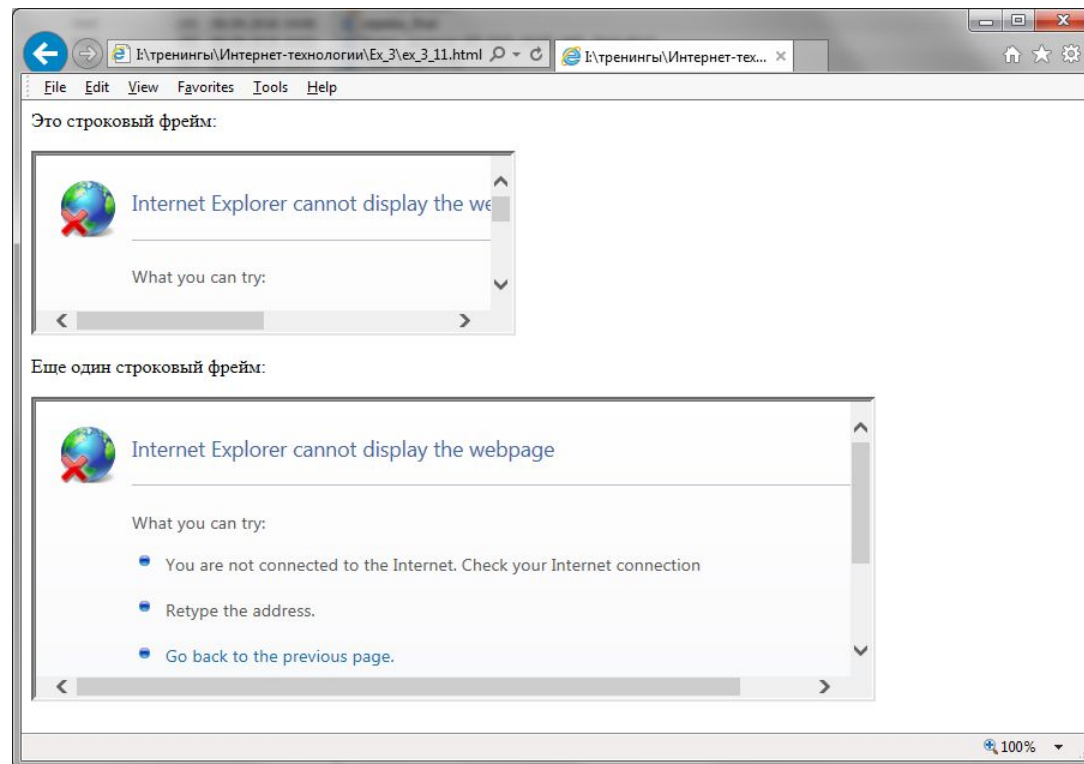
I:\тренинги\Интернет-технологии\Ex_3\ex_3_11.html
I:\тренинги\Интернет-тех...

File Edit View Favorites Tools Help

Это строковый фрейм:

Internet Explorer cannot display the we

What you can try:

Еще один строковый фрейм:

Internet Explorer cannot display the webpage

What you can try:

You are not connected to the Internet. Check your Internet connection

Retype the address.

Go back to the previous page.

100%